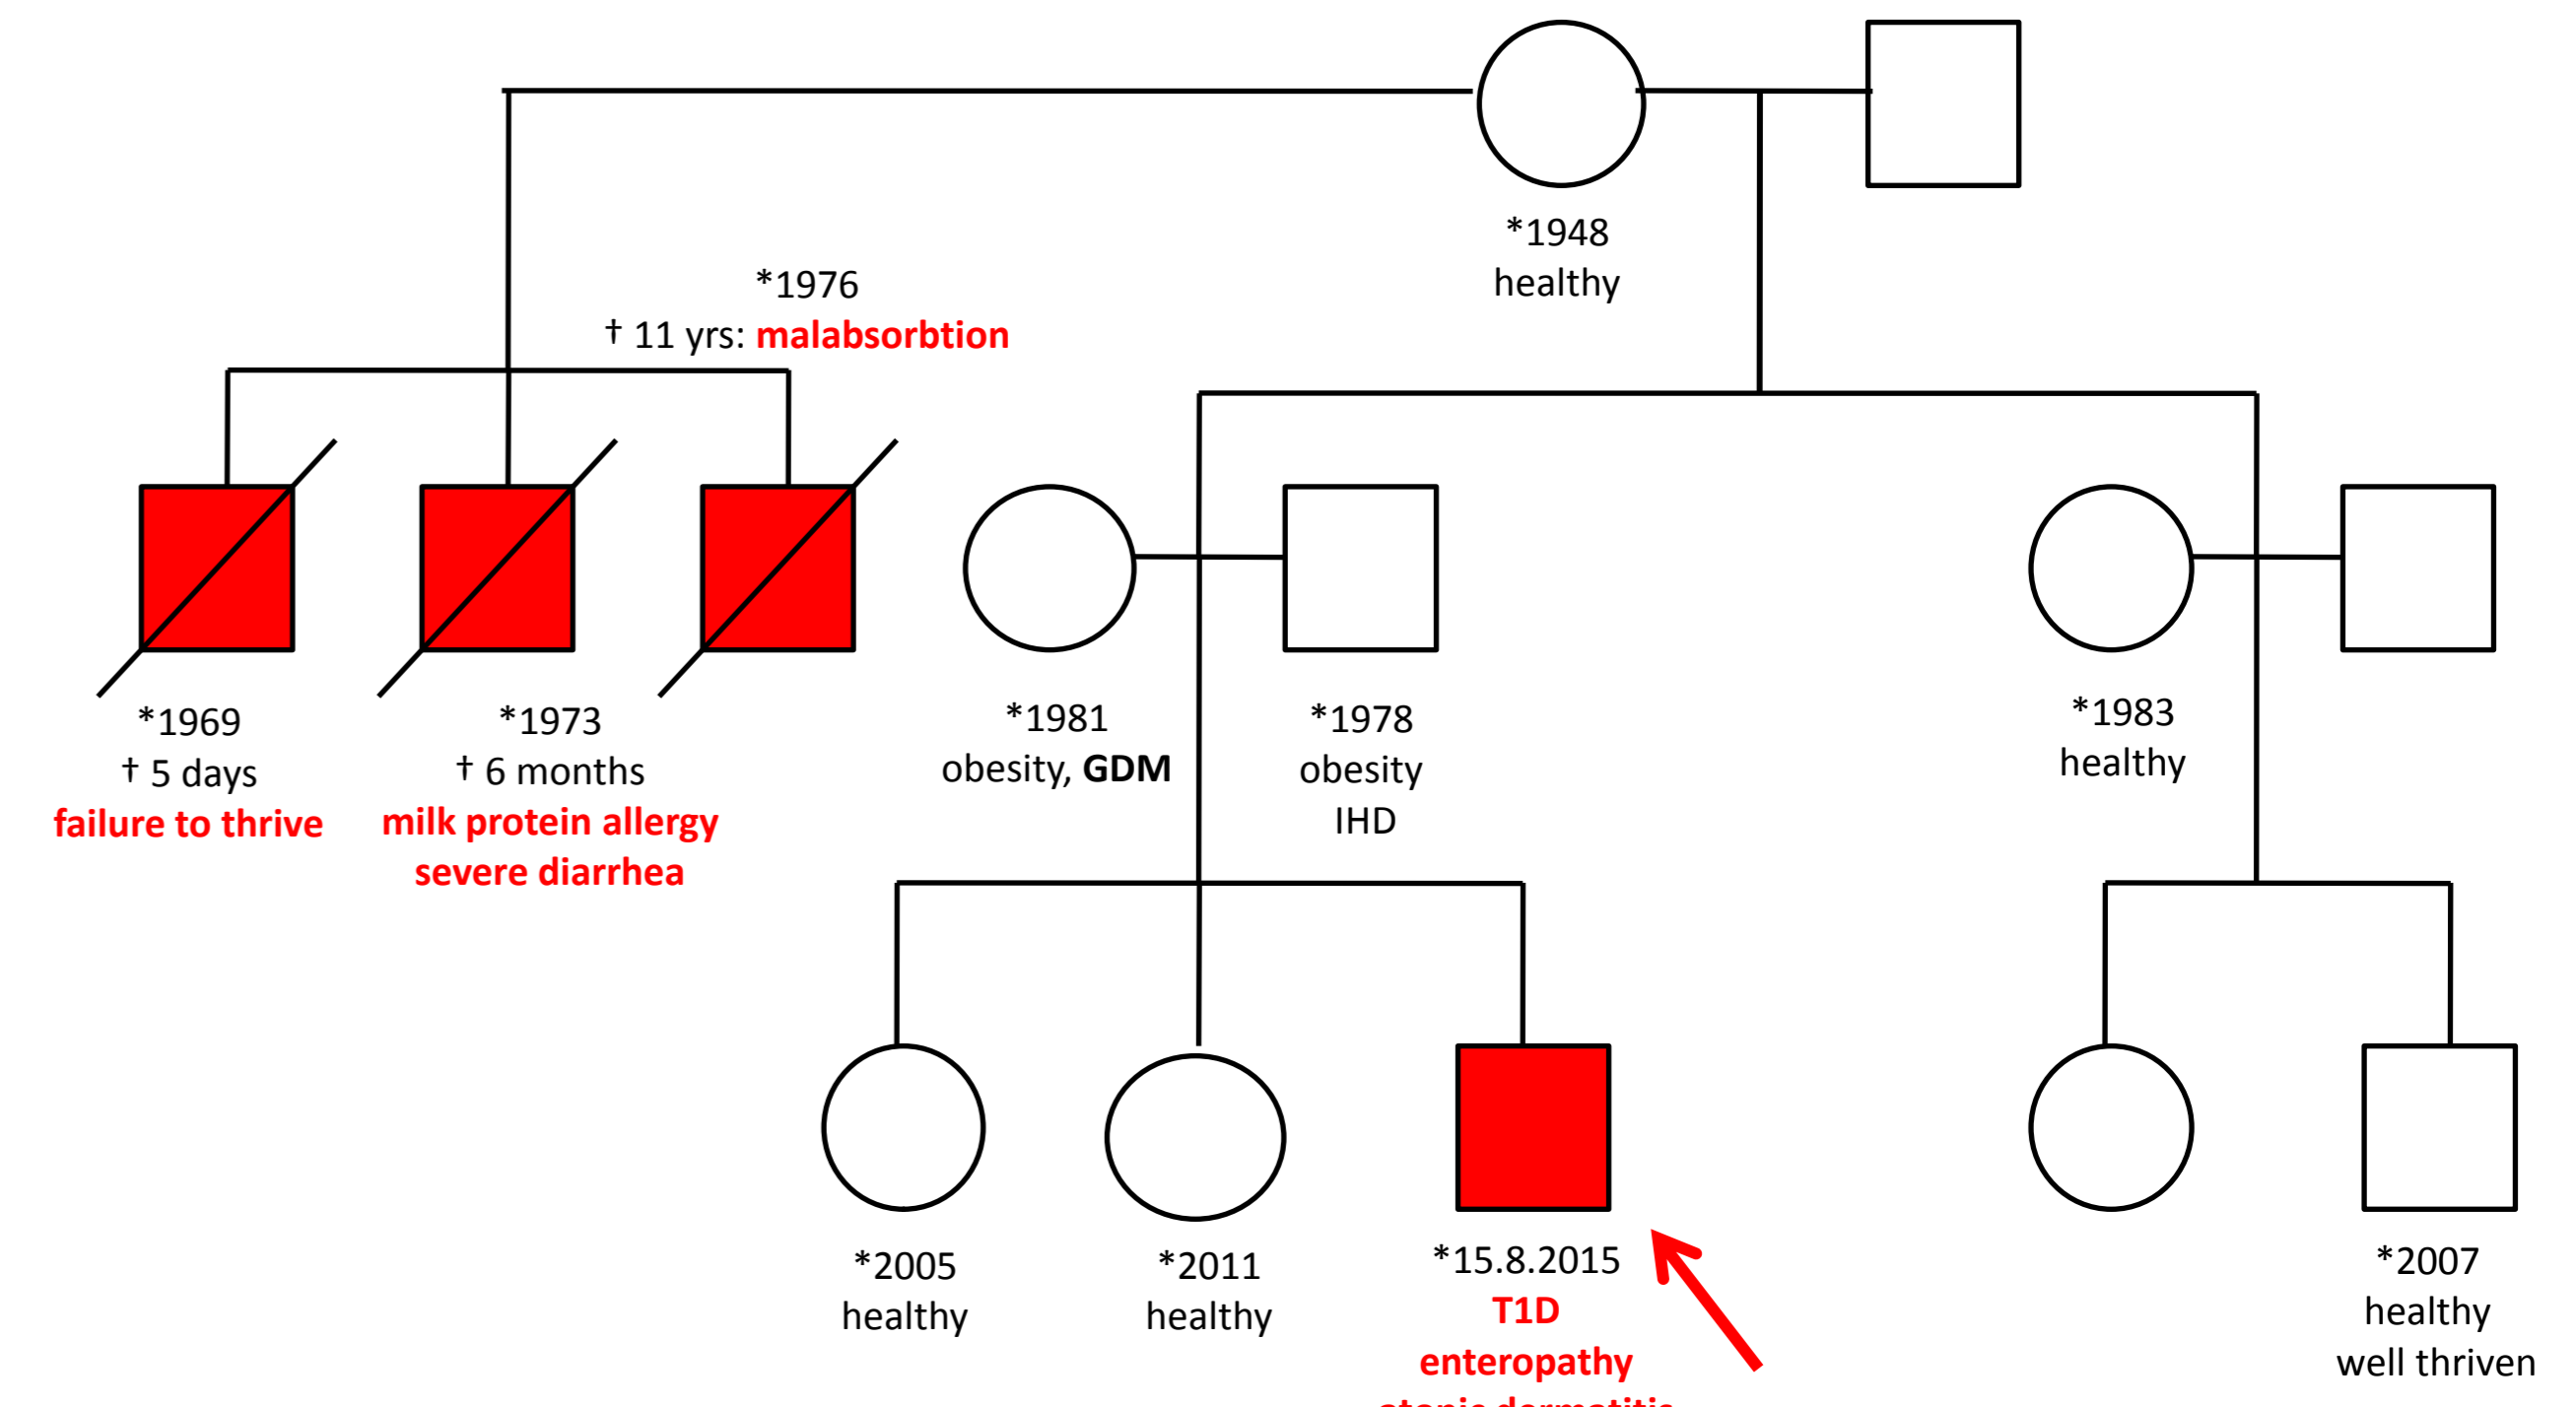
*1948
healthy

*1976
† 11 yrs: malabsorbtion

*1969
† 5 days
failure to thrive

*1973
† 6 months
milk protein allergy
severe diarrhea

*1981
obesity, GDM

*1978
obesity
IHD

*1983
healthy

*2005
healthy

*2011
healthy

*15.8.2015
T1D
enteropathy
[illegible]

*2007
healthy
well thriven